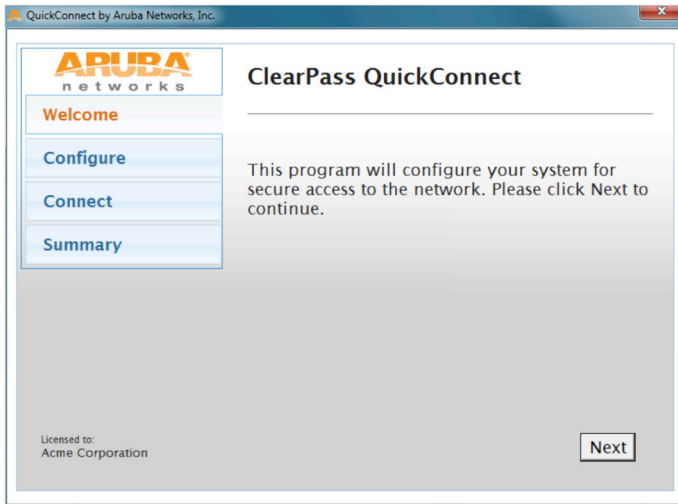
QuickConnect by Aruba Networks, Inc.

ARUBA
networks

Welcome

Configure

Connect

Summary

ClearPass QuickConnect

This program will configure your system for secure access to the network. Please click Next to continue.

Licensed to:
Acme Corporation

Next